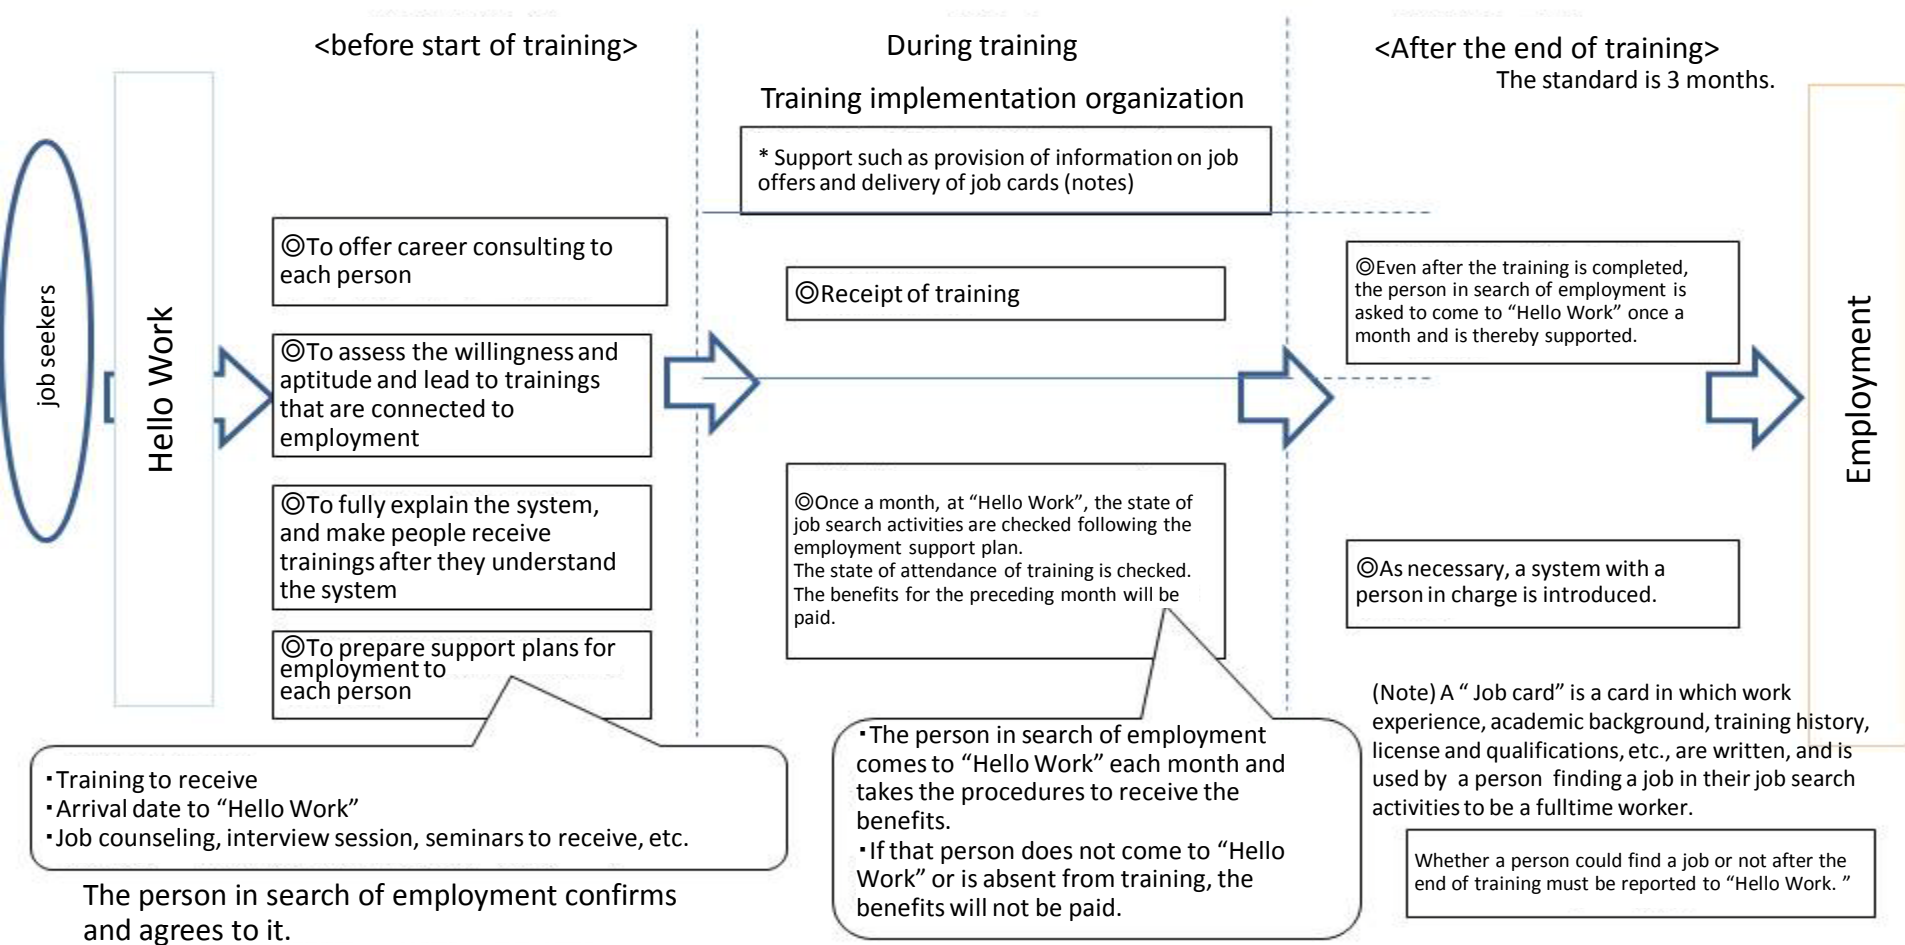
<before start of training>

During training

Training implementation organization

<After the end of training>

The standard is 3 months.

* Support such as provision of information on job offers and delivery of job cards (notes)

job seekers

Hello Work

◎To offer career consulting to each person

◎To assess the willingness and aptitude and lead to trainings that are connected to employment

◎To fully explain the system, and make people receive trainings after they understand the system

◎To prepare support plans for employment to each person

◎Receipt of training

◎Once a month, at "Hello Work", the state of job search activities are checked following the employment support plan.
The state of attendance of training is checked.
The benefits for the preceding month will be paid.

◎Even after the training is completed, the person in search of employment is asked to come to "Hello Work" once a month and is thereby supported.

◎As necessary, a system with a person in charge is introduced.

Employment

・Training to receive
・Arrival date to "Hello Work"
・Job counseling, interview session, seminars to receive, etc.

The person in search of employment confirms and agrees to it.

・The person in search of employment comes to "Hello Work" each month and takes the procedures to receive the benefits.
・If that person does not come to "Hello Work" or is absent from training, the benefits will not be paid.

(Note) A " Job card" is a card in which work experience, academic background, training history, license and qualifications, etc., are written, and is used by a person finding a job in their job search activities to be a fulltime worker.

Whether a person could find a job or not after the end of training must be reported to "Hello Work. "